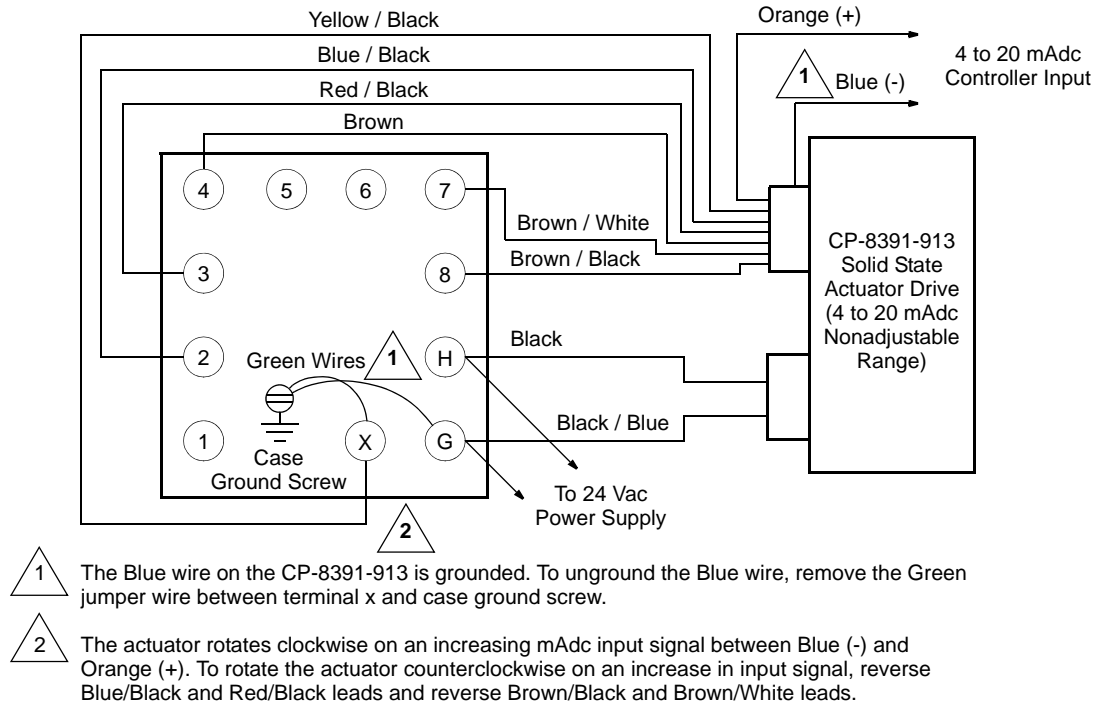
Yellow / Black

Orange (+)

4 to 20 mAdc
Controller Input

Blue / Black

1

Blue (-)

Red / Black

Brown

4

5

6

7

Brown / White

CP-8391-913
Solid State
Actuator Drive
(4 to 20 mAdc
Nonadjustable
Range)

3

8

Brown / Black

2

Green Wires

1

H

Black

1

X

G

Black / Blue

Case
Ground Screw

To 24 Vac
Power Supply

2

1 The Blue wire on the CP-8391-913 is grounded. To unground the Blue wire, remove the Green jumper wire between terminal x and case ground screw.

2 The actuator rotates clockwise on an increasing mAdc input signal between Blue (-) and Orange (+). To rotate the actuator counterclockwise on an increase in input signal, reverse Blue/Black and Red/Black leads and reverse Brown/Black and Brown/White leads.